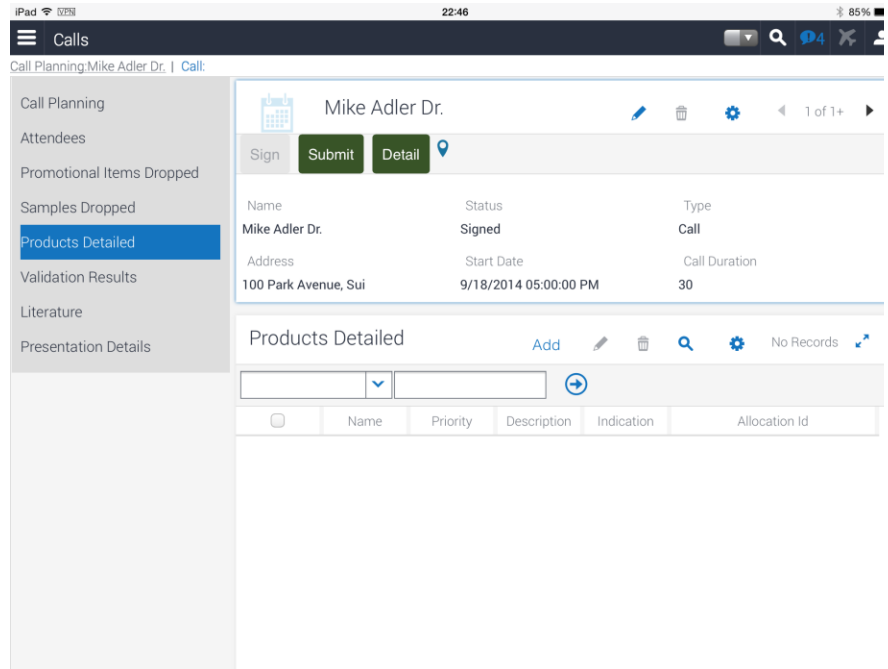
iPad VPN 22:46 85%

Calls

4

Call Planning:Mike Adler Dr. | Call:

Call Planning
Attendees
Promotional Items Dropped
Samples Dropped
Products Detailed
Validation Results
Literature
Presentation Details

Mike Adler Dr.

1 of 1+

Sign Submit Detail

| Name | Status | Type |
|---|---|---|
| Mike Adler Dr. | Signed | Call |
| Address | Start Date | Call Duration |
| 100 Park Avenue, Sui | 9/18/2014 05:00:00 PM | 30 |

Products Detailed

Add

No Records

| | Name | Priority | Description | Indication | Allocation Id |
|---|---|---|---|---|---|